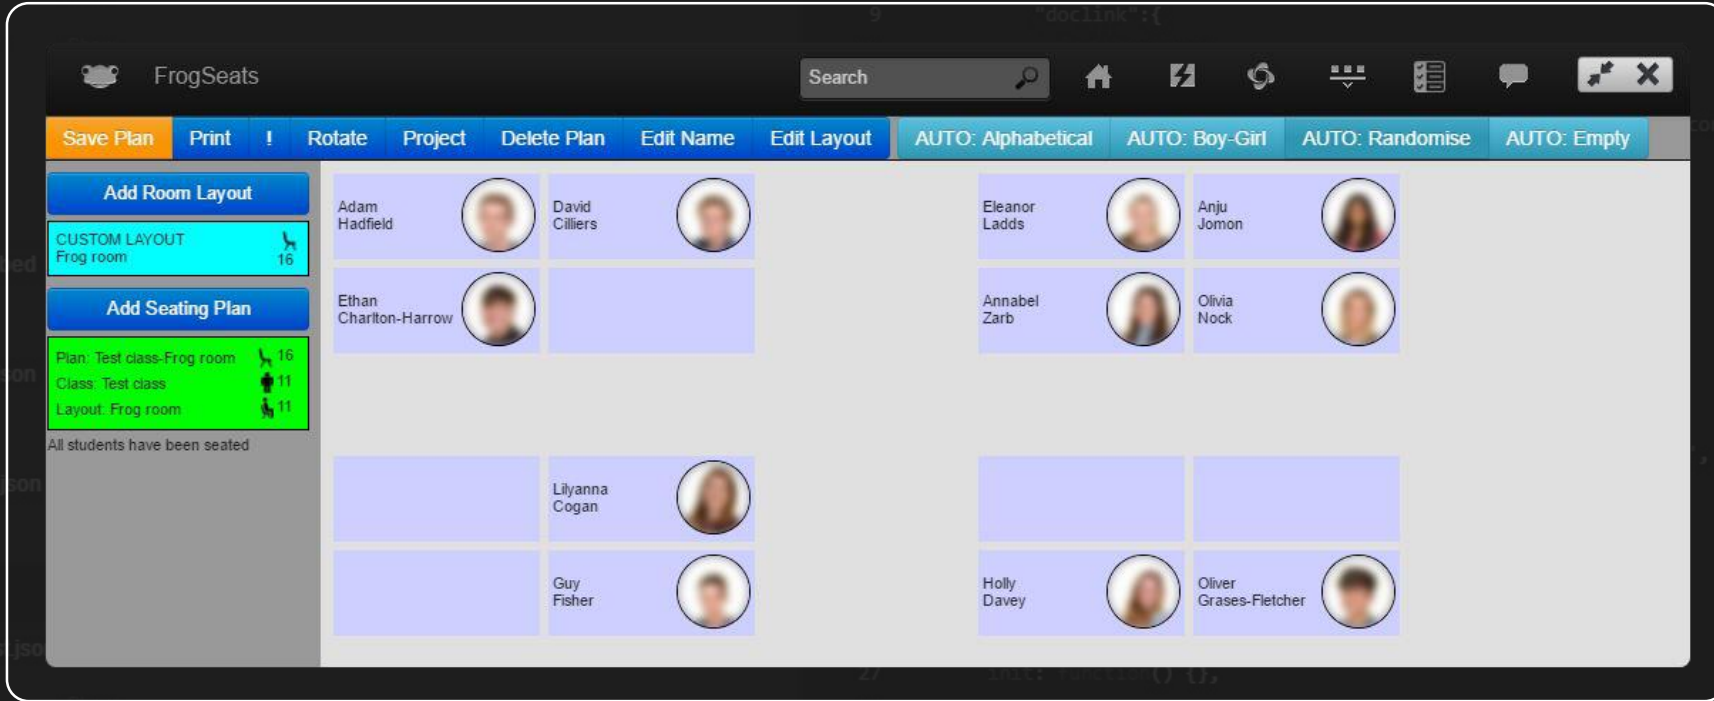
FrogSeats

Search

Save Plan Print ! Rotate Project Delete Plan Edit Name Edit Layout AUTO: Alphabetical AUTO: Boy-Girl AUTO: Randomise AUTO: Empty

Add Room Layout

CUSTOM LAYOUT
Frog room 16

Add Seating Plan

Plan: Test class-Frog room 16
Class: Test class 11
Layout: Frog room 11

All students have been seated

Adam Hadfield

David Cilliers

Eleanor Ladds

Anju Jomon

Ethan Charlton-Harrow

Annabel Zarb

Olivia Nock

Lilyanna Cogan

Guy Fisher

Holly Davey

Oliver Grases-Fletcher